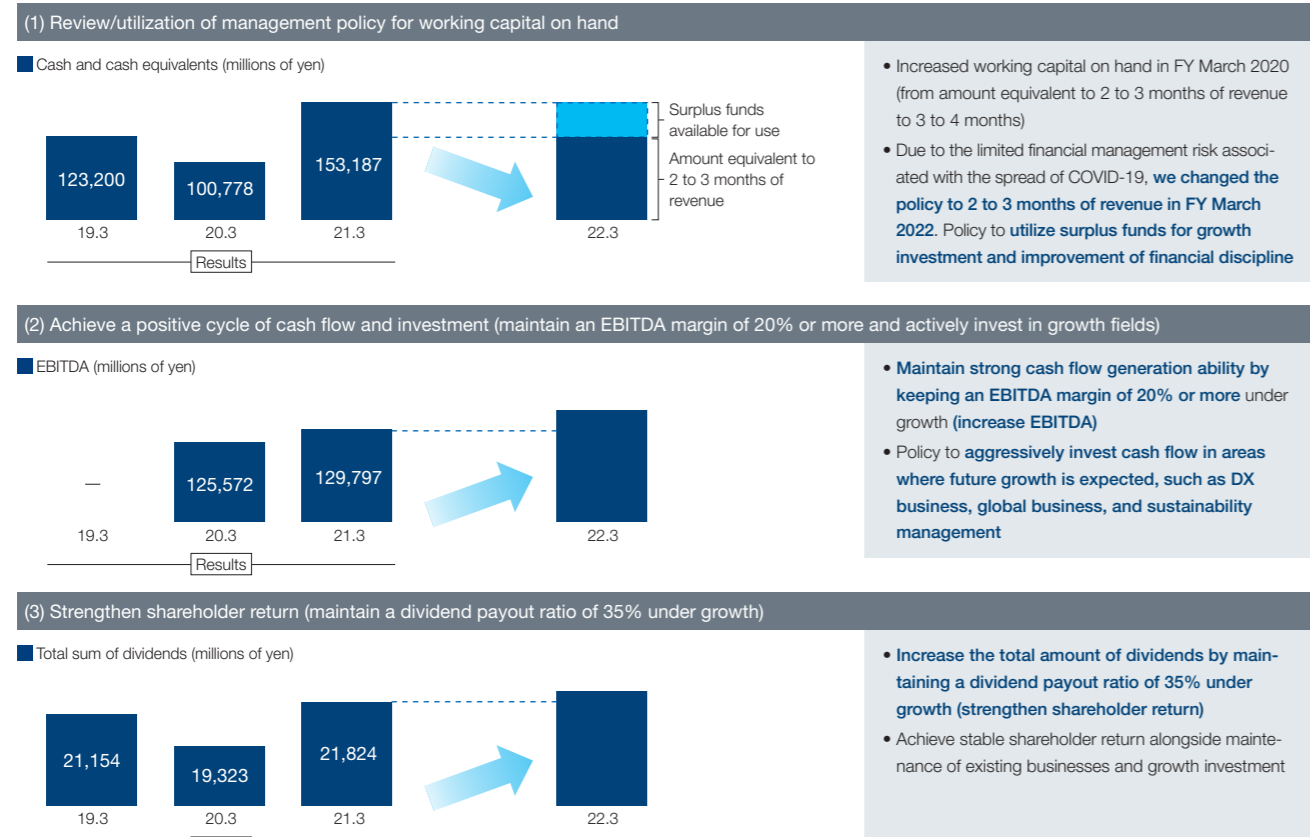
(1) Review/utilization of management policy for working capital on hand

Cash and cash equivalents (millions of yen)

123,200
100,778
153,187

19.3
20.3
21.3
22.3

Results

Surplus funds available for use

Amount equivalent to 2 to 3 months of revenue

• Increased working capital on hand in FY March 2020 (from amount equivalent to 2 to 3 months of revenue to 3 to 4 months)

• Due to the limited financial management risk associated with the spread of COVID-19, we changed the policy to 2 to 3 months of revenue in FY March 2022. Policy to utilize surplus funds for growth investment and improvement of financial discipline

(2) Achieve a positive cycle of cash flow and investment (maintain an EBITDA margin of 20% or more and actively invest in growth fields)

EBITDA (millions of yen)

—
125,572
129,797

19.3
20.3
21.3
22.3

Results

• Maintain strong cash flow generation ability by keeping an EBITDA margin of 20% or more under growth (increase EBITDA)

• Policy to aggressively invest cash flow in areas where future growth is expected, such as DX business, global business, and sustainability management

(3) Strengthen shareholder return (maintain a dividend payout ratio of 35% under growth)

Total sum of dividends (millions of yen)

21,154
19,323
21,824

19.3
20.3
21.3
22.3

• Increase the total amount of dividends by maintaining a dividend payout ratio of 35% under growth (strengthen shareholder return)

• Achieve stable shareholder return alongside maintenance of existing businesses and growth investment